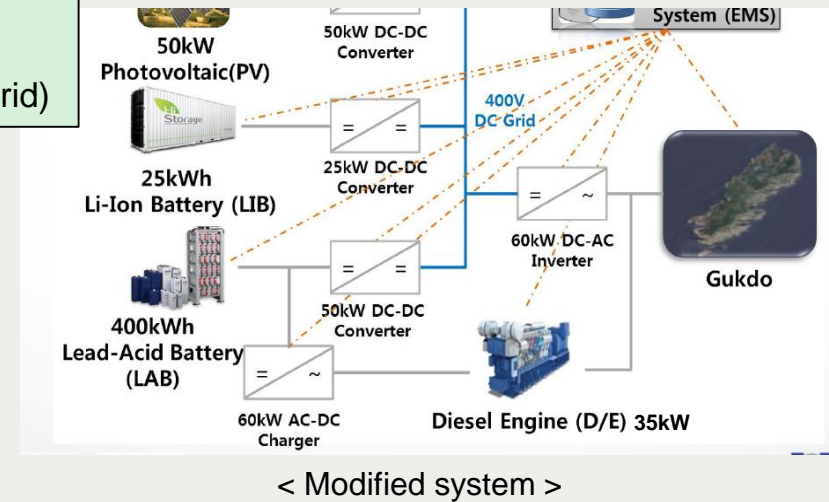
rid)

50kW Photovoltaic(PV)

50kW DC-DC Converter

System (EMS)

Storage

25kWh Li-Ion Battery (LIB)

=

=

25kW DC-DC Converter

400V DC Grid

=

~

60kW DC-AC Inverter

Gukdo

=

=

50kW DC-DC Converter

400kWh Lead-Acid Battery (LAB)

=

~

60kW AC-DC Charger

Diesel Engine (D/E) 35kW

< Modified system >